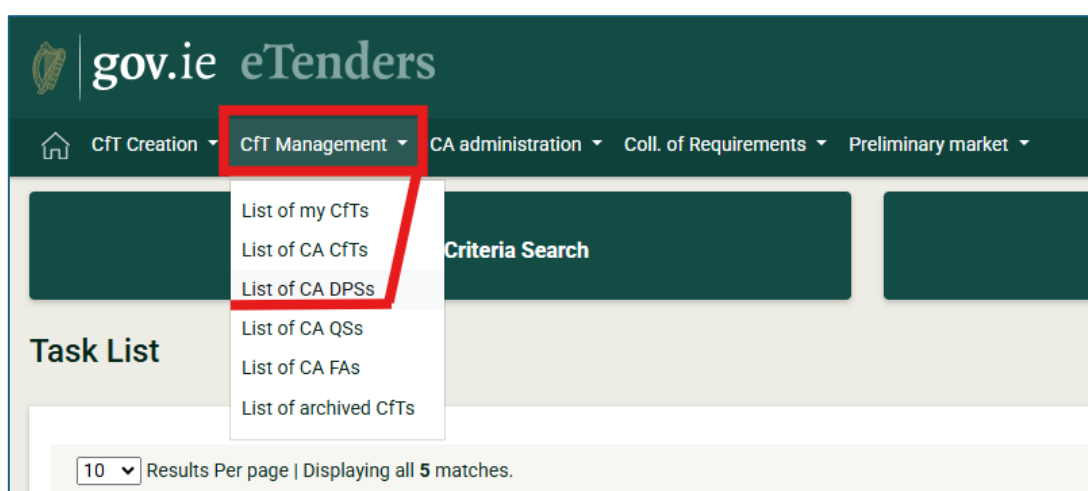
gov.ie eTenders

CfT Creation
CfT Management
CA administration
Coll. of Requirements
Preliminary market

List of my CfTs
List of CA CfTs
List of CA DPSs
List of CA QSs
List of CA FAs
List of archived CfTs

Criteria Search

Task List

10 Results Per page | Displaying all **5** matches.